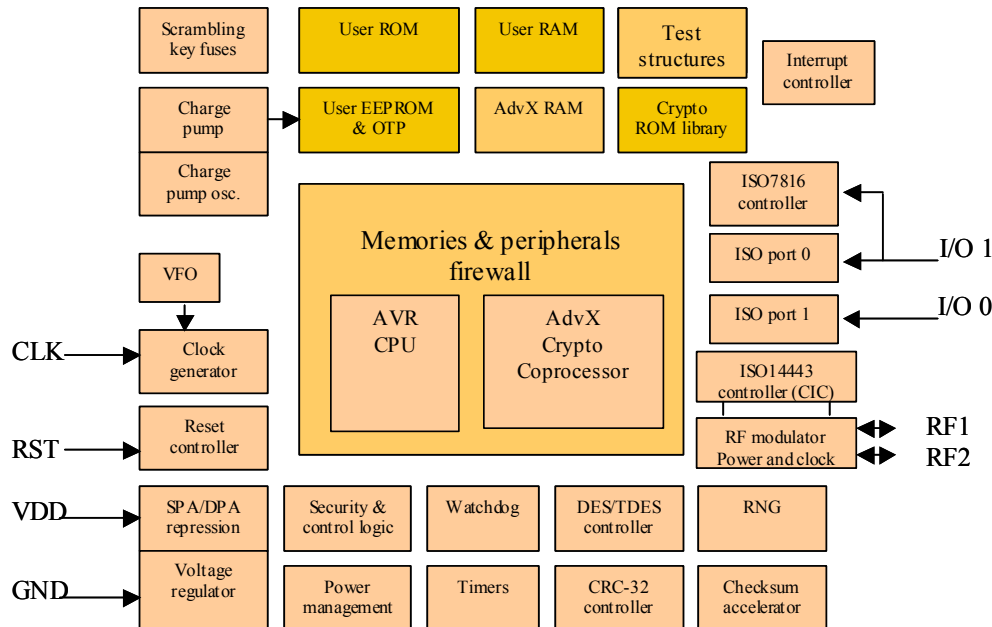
Scrambling key fuses

User ROM

User RAM

Test structures

Interrupt controller

Charge pump

User EEPROM & OTP

AdvX RAM

Crypto ROM library

Charge pump osc.

ISO7816 controller

ISO port 0

I/O 1

Memories & peripherals firewall

VFO

AVR CPU

AdvX Crypto Coprocessor

ISO port 1

I/O 0

CLK

Clock generator

ISO14443 controller (CIC)

Reset controller

RF modulator Power and clock

RF1

RF2

RST

VDD

SPA/DPA repression

Security & control logic

Watchdog

DES/TDES controller

RNG

GND

Voltage regulator

Power management

Timers

CRC-32 controller

Checksum accelerator